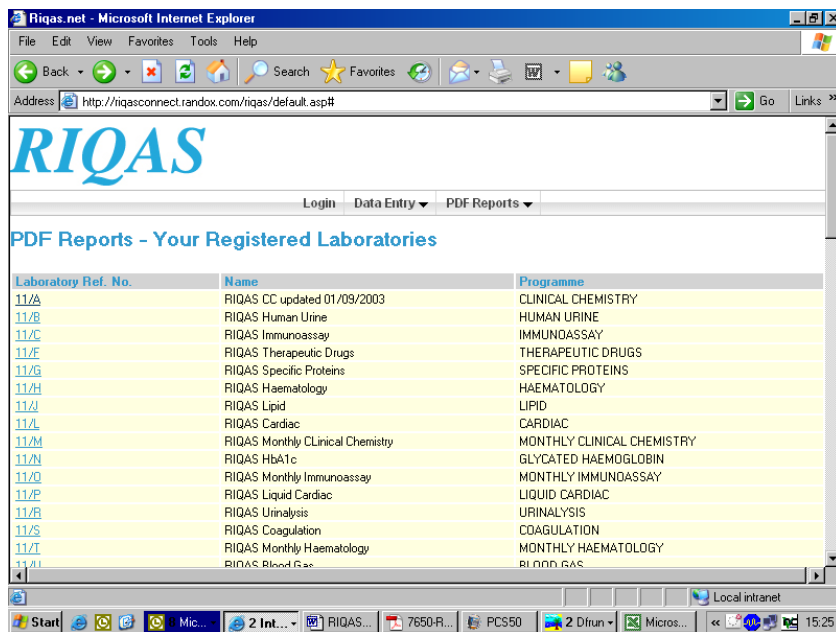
Riqas.net - Microsoft Internet Explorer

File Edit View Favorites Tools Help

Back Search Favorites

Address http://riqasconnect.randox.com/riqas/default.asp# Go Links »

RIQAS

Login Data Entry PDF Reports

PDF Reports - Your Registered Laboratories

| Laboratory Ref. No. | Name | Programme |
|---|---|---|
| 11/A | RIQAS CC updated 01/09/2003 | CLINICAL CHEMISTRY |
| 11/B | RIQAS Human Urine | HUMAN URINE |
| 11/C | RIQAS Immunoassay | IMMUNOASSAY |
| 11/F | RIQAS Therapeutic Drugs | THERAPEUTIC DRUGS |
| 11/G | RIQAS Specific Proteins | SPECIFIC PROTEINS |
| 11/H | RIQAS Haematology | HAEMATOLOGY |
| 11/J | RIQAS Lipid | LIPID |
| 11/L | RIQAS Cardiac | CARDIAC |
| 11/M | RIQAS Monthly CLinical Chemistry | MONTHLY CLINICAL CHEMISTRY |
| 11/N | RIQAS HbA1c | GLYCATED HAEMOGLOBIN |
| 11/O | RIQAS Monthly Immunoassay | MONTHLY IMMUNOASSAY |
| 11/P | RIQAS Liquid Cardiac | LIQUID CARDIAC |
| 11/R | RIQAS Urinalysis | URINALYSIS |
| 11/S | RIQAS Coagulation | COAGULATION |
| 11/T | RIQAS Monthly Haematology | MONTHLY HAEMATOLOGY |
| 11/U | RIQAS Blood Gas | BLOOD GAS |

Local intranet

Start Mic... 2 Int... RIQAS... 7650-R... PCS50 2 Dfrun Micros... 15:25